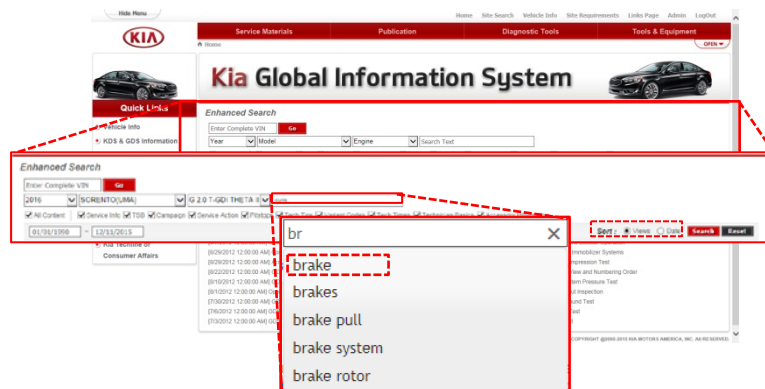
Hide Menu

Home Site Search Vehicle Info Site Requirements Links Page Admin LogOut

KIA

Service Materials Publication Diagnostic Tools Tools & Equipment

Home

OPEN

Kia Global Information System

Quick Links

Vehicle Info

KDS & GDS Information

Enhanced Search

Enter Complete VIN Go

Year Model Engine Search Text

Enhanced Search

Enter Complete VIN Go

2016 SORENTO(UMA) G 2.0 T-GDI THETA II

All Content Service Info TSB Campaign Service Action Pitstop Tech Tips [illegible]

01/01/1998 ~ 12/31/2015

Sort : Views Date Search Reset

Kia Techline or Consumer Affairs

[08/29/2012 12:00:00 AM] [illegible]
[08/29/2012 12:00:00 AM] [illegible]
[08/22/2012 12:00:00 AM] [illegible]
[08/10/2012 12:00:00 AM] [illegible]
[8/1/2012 12:00:00 AM] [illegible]
[7/30/2012 12:00:00 AM] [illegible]
[7/6/2012 12:00:00 AM] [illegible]
[7/3/2012 12:00:00 AM] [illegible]

Immobilizer Systems
Impression Test
View and Numbering Order
Item Pressure Test
Inspection
Sound Test
Test

COPYRIGHT ©2005-2015 KIA MOTORS AMERICA, INC. ALL RESERVED.

br

brake

brakes

brake pull

brake system

brake rotor